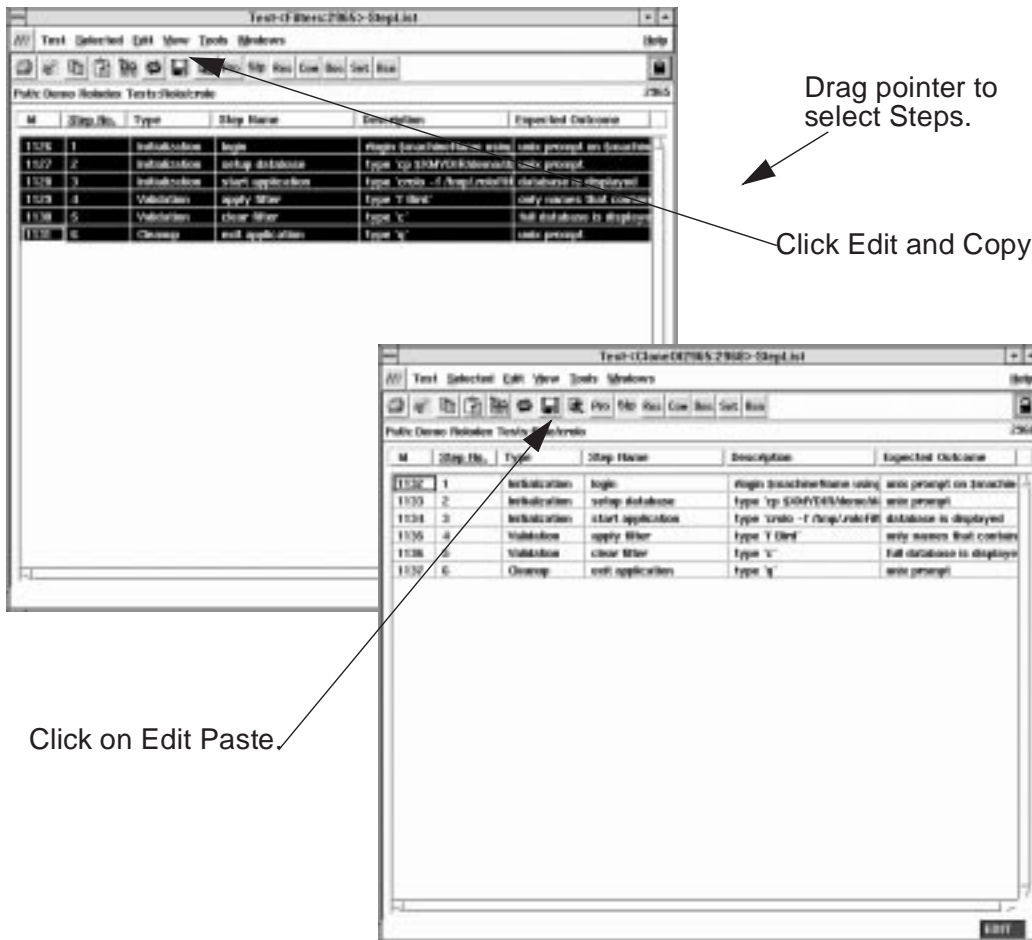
Test-(Filters:2165)-StepList

Test Selected Edit View Tools Windows Help

Pro Stp Res Cov Bus Set Run

Path: Demo Rolodex Tests/Rolo/crolo 2165

| M | Step No. | Type | Step Name | Description | Expected Outcome |
|---|---|---|---|---|---|
| 1126 | 1 | Initialization | login | rlogin [machineName using | unix prompt on [machine |
| 1127 | 2 | Initialization | setup database | type 'cp $XMYDIR/demo/ | unix prompt |
| 1128 | 3 | Initialization | start application | type 'crolo -f /tmp/.rolofil | database is displayed |
| 1129 | 4 | Validation | apply filter | type 'f Bird' | only names that cont |
| 1130 | 5 | Validation | clear filter | type 'c' | full database is displaye |
| 1131 | 6 | Cleanup | exit application | type 'q' | unix prompt |

Drag pointer to select Steps.

Click Edit and Copy

Test-(Clone Of 2165:2168)-StepList

Test Selected Edit View Tools Windows Help

Pro Stp Res Cov Bus Set Run

Path: Demo Rolodex Tests/Rolo/crolo 2168

| M | Step No. | Type | Step Name | Description | Expected Outcome |
|---|---|---|---|---|---|
| 1132 | 1 | Initialization | login | rlogin [machineName using | unix prompt on [machine |
| 1133 | 2 | Initialization | setup database | type 'cp $XMYDIR/demo/ | unix prompt |
| 1134 | 3 | Initialization | start application | type 'crolo -f /tmp/.rolofil | database is displayed |
| 1135 | 4 | Validation | apply filter | type 'f Bird' | only names that contain |
| 1136 | 5 | Validation | clear filter | type 'c' | full database is displaye |
| 1137 | 6 | Cleanup | exit application | type 'q' | unix prompt |

Click on Edit Paste.

EDIT